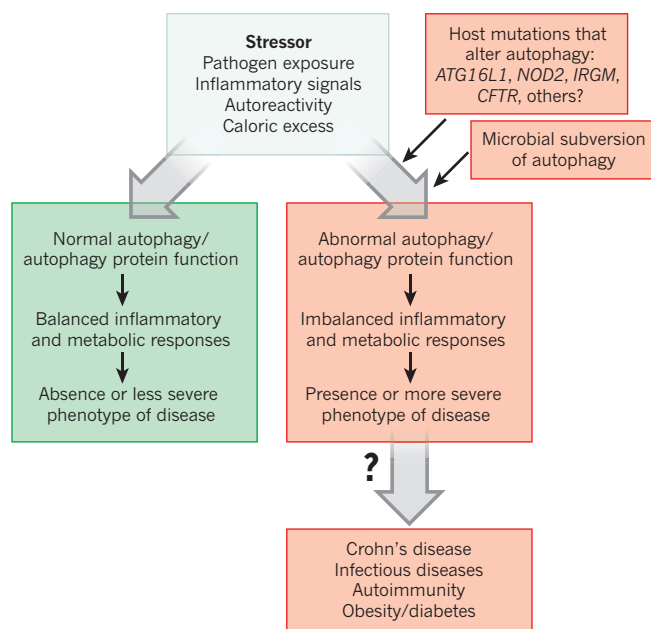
Stressor
Pathogen exposure
Inflammatory signals
Autoreactivity
Caloric excess

Host mutations that alter autophagy: *ATG16L1*, *NOD2*, *IRGM*, *CFTR*, others?

Microbial subversion of autophagy

Normal autophagy/ autophagy protein function

Balanced inflammatory and metabolic responses

Absence or less severe phenotype of disease

Abnormal autophagy/ autophagy protein function

Imbalanced inflammatory and metabolic responses

Presence or more severe phenotype of disease

?

Crohn’s disease
Infectious diseases
Autoimmunity
Obesity/diabetes